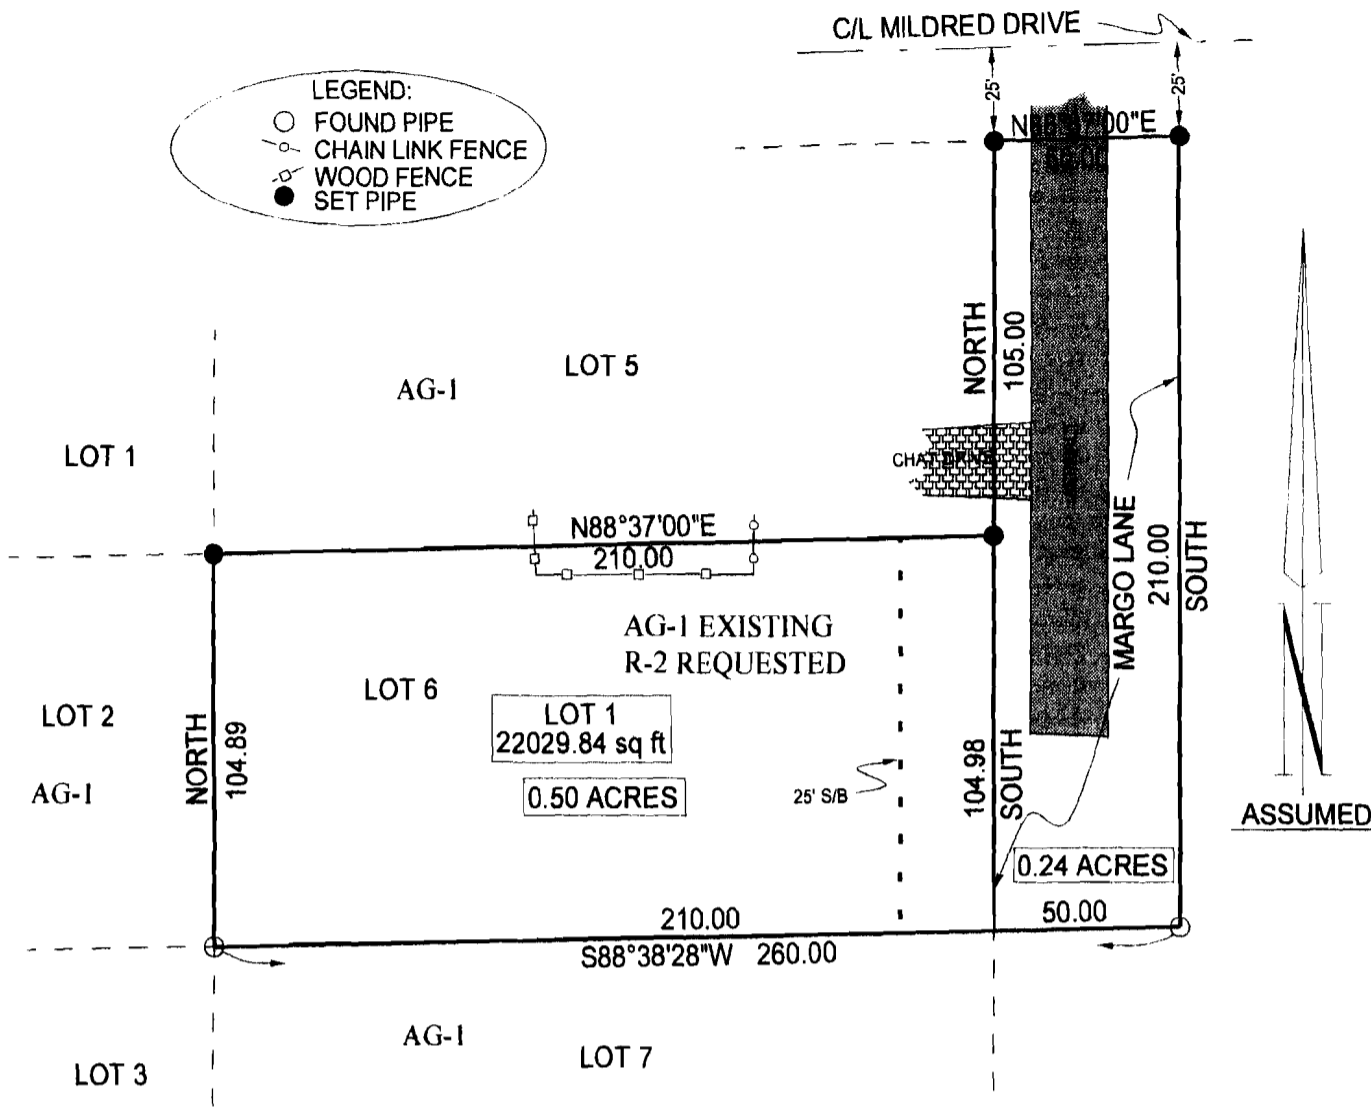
C/L MILDRED DRIVE

LEGEND:
FOUND PIPE
CHAIN LINK FENCE
WOOD FENCE
SET PIPE

25'
25'
N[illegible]'00"E
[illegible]

NORTH
105.00

LOT 5
AG-1
LOT 1

CHAT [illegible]

N88°37'00"E
210.00

MARGO LANE
210.00
SOUTH

AG-1 EXISTING
R-2 REQUESTED

LOT 6
LOT 2
AG-1

NORTH
104.89

LOT 1
22029.84 sq ft
0.50 ACRES

25' S/B

104.98
SOUTH

ASSUMED

0.24 ACRES

210.00
50.00
S88°38'28"W 260.00

AG-1
LOT 7
LOT 3